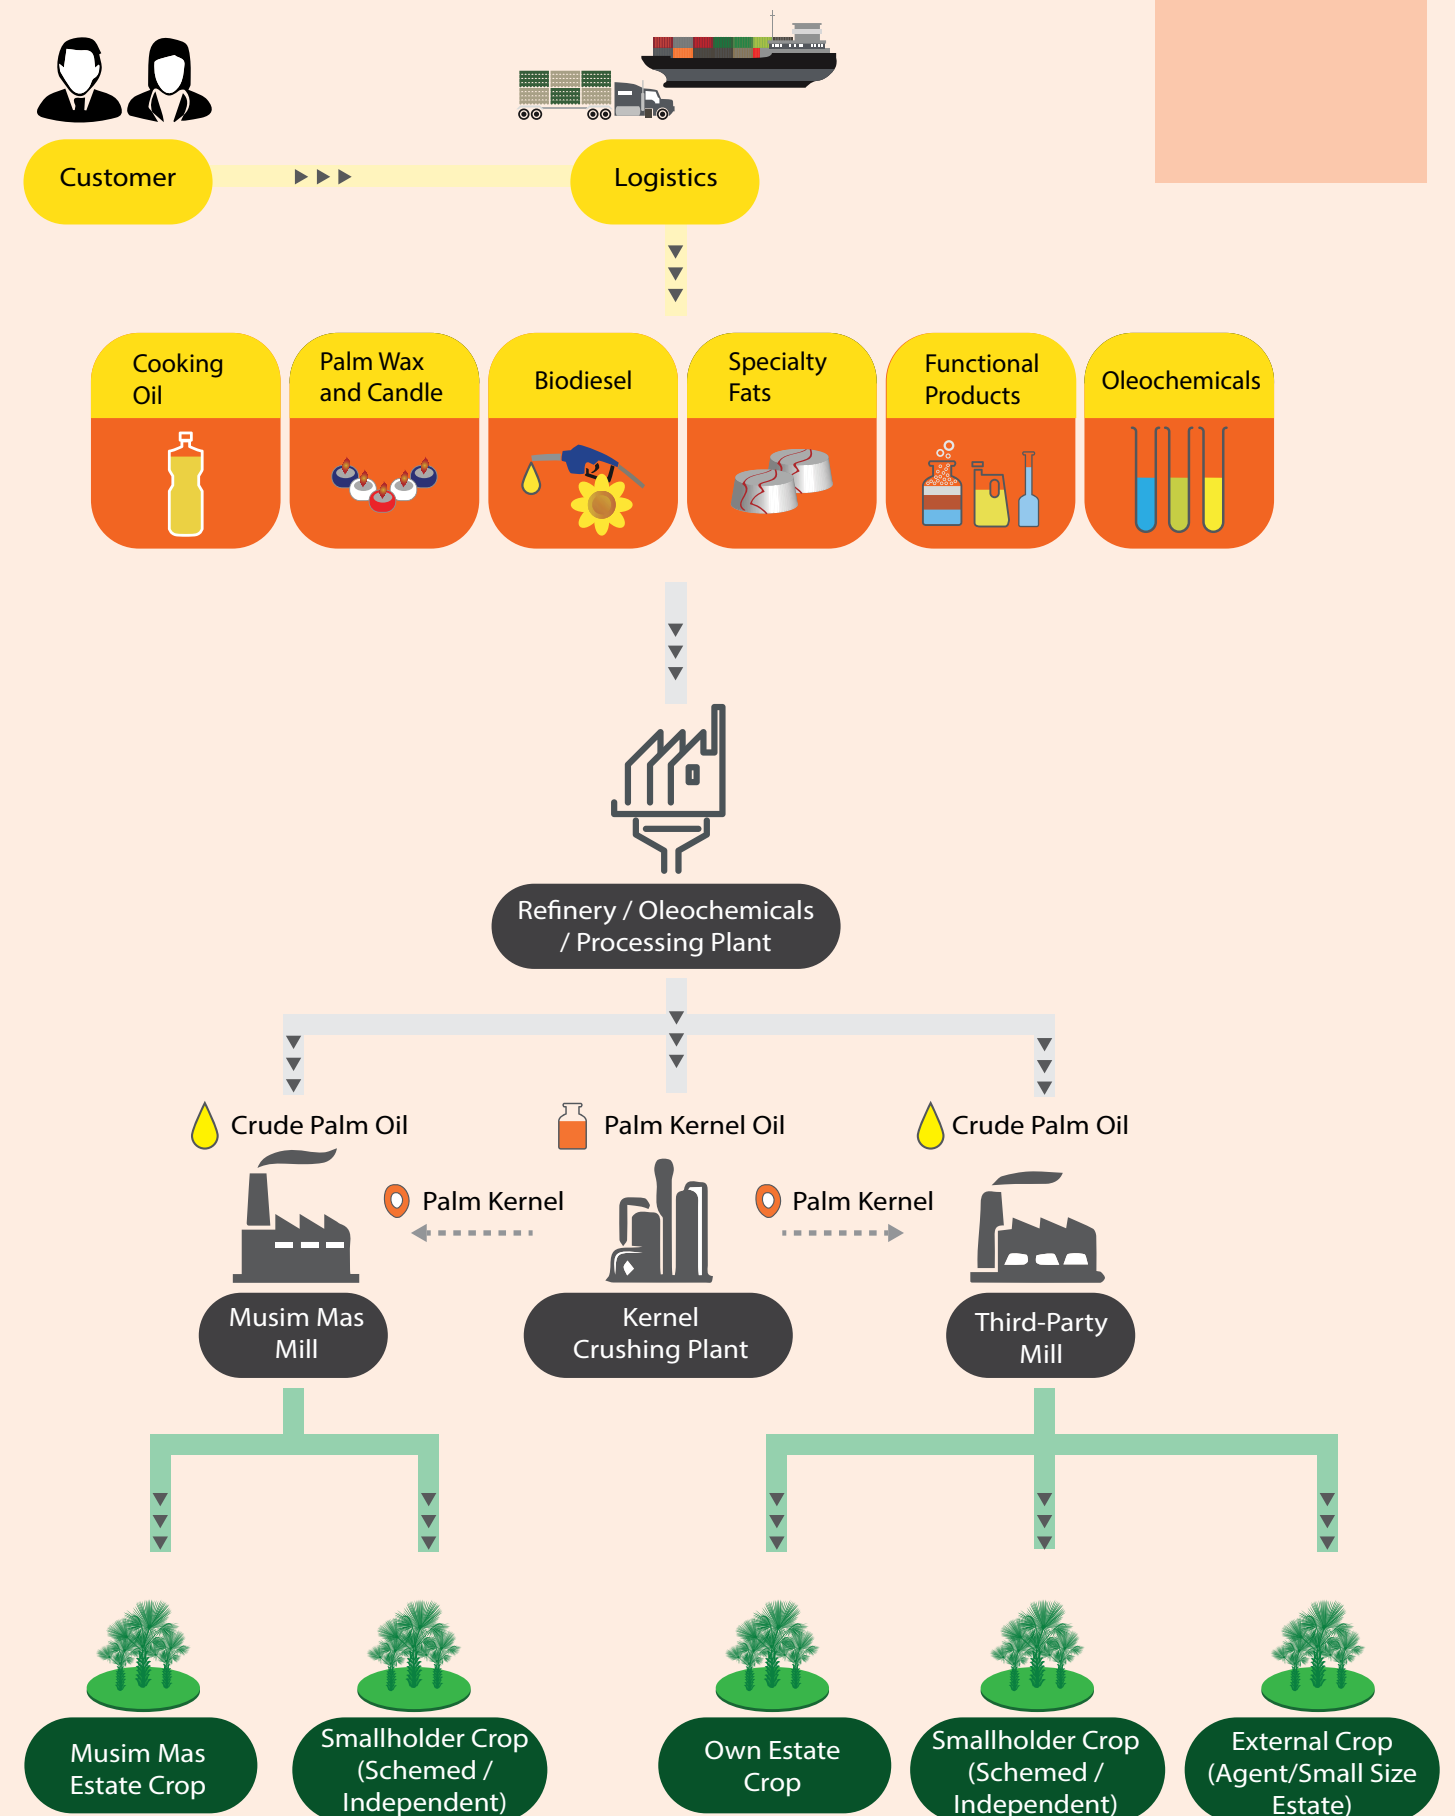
Customer

Logistics

Cooking Oil

Palm Wax and Candle

Biodiesel

Specialty Fats

Functional Products

Oleochemicals

Refinery / Oleochemicals / Processing Plant

Crude Palm Oil

Palm Kernel Oil

Crude Palm Oil

Palm Kernel

Palm Kernel

Musim Mas Mill

Kernel Crushing Plant

Third-Party Mill

Musim Mas Estate Crop

Smallholder Crop (Schemed / Independent)

Own Estate Crop

Smallholder Crop (Schemed / Independent)

External Crop (Agent/Small Size Estate)